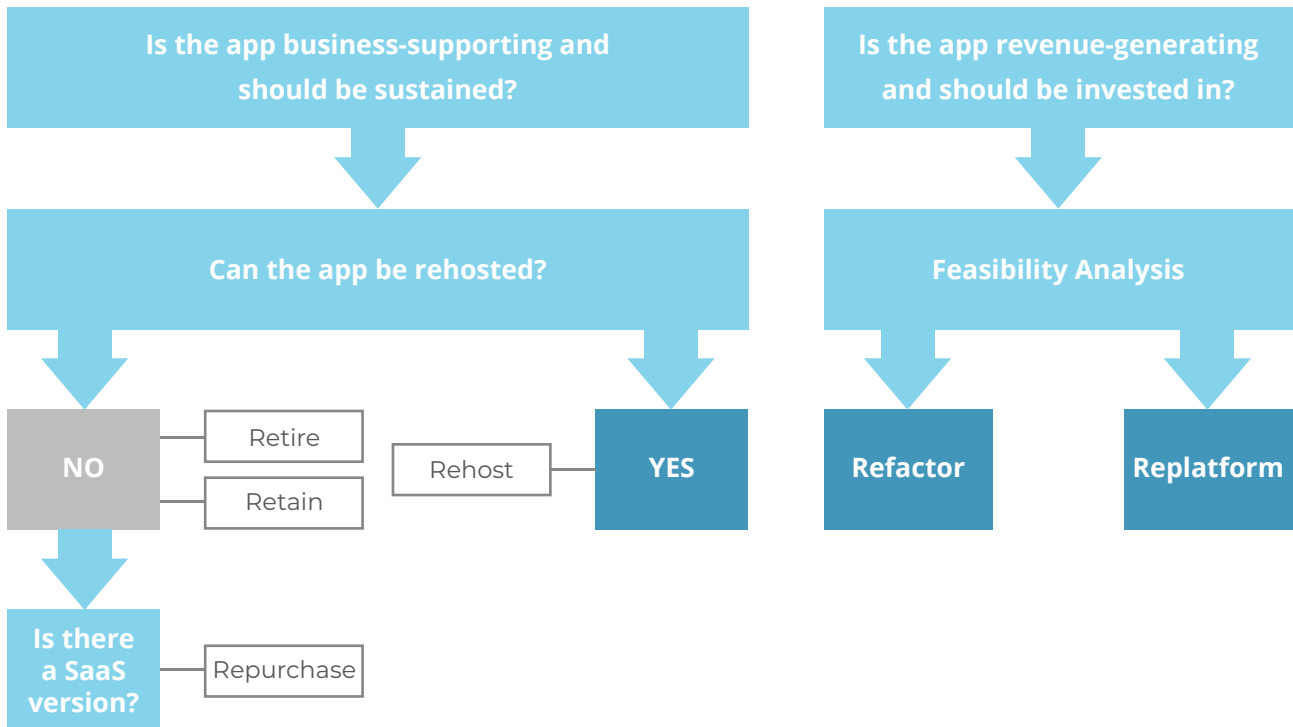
Is the app business-supporting and should be sustained?

Can the app be rehosted?

NO

Retire

Retain

Is there a SaaS version?

Repurchase

Rehost

YES

Is the app revenue-generating and should be invested in?

Feasibility Analysis

Refactor

Replatform